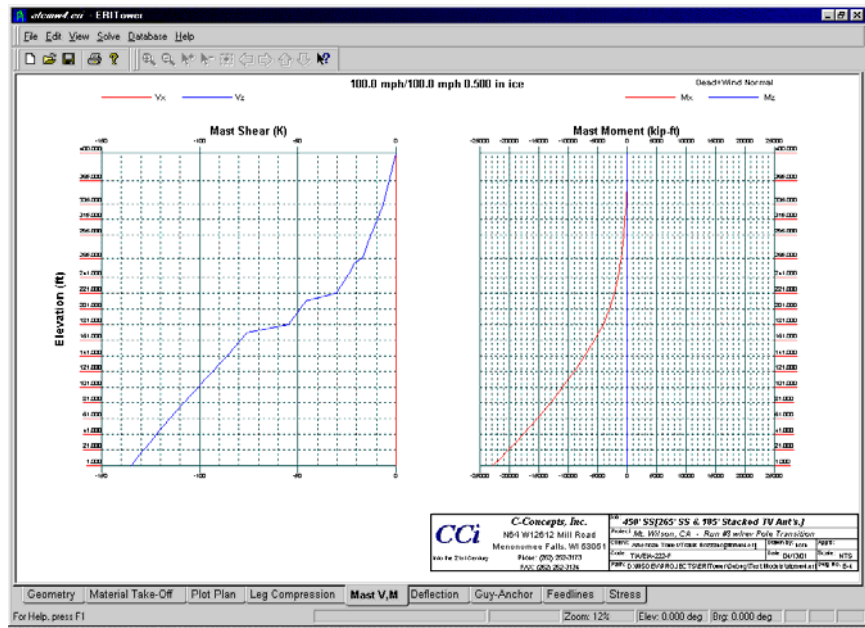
atcmw4.eri - ERITower

File Edit View Solve Database Help

100.0 mph/100.0 mph 0.500 in ice

Dead+Wind Normal

Vx Vz

Mx Mz

Mast Shear (K)

-150 -100 -50 0

Mast Moment (kip-ft)

-25000 -20000 -15000 -10000 -5000 0 5000 10000 15000 20000 25000

Elevation (ft)

400.000
1.000

-150 -100 -50 0

-25000 -20000 -15000 -10000 -5000 0 5000 10000 15000 20000 25000

CCi

C-Concepts, Inc.
N64 W12612 Mill Road
Menomonee Falls, WI 53051
Phone: (262) 252-3173
FAX: (262) 252-3174

Job: 450' SS(265' SS & 185' Stacked TV Ant's.)
Project: Mt. Wilson, CA - Run #3 w/new Pole Transition
Client: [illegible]
Drawn by: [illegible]
App'd:
Code: TIA/EIA-222-F
Date: 04/13/01
Scale: NTS
Path: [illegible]
Dwg No. E-4

Geometry | Material Take-Off | Plot Plan | Leg Compression | Mast V,M | Deflection | Guy-Anchor | Feedlines | Stress

For Help, press F1

Zoom: 12% | Elev: 0.000 deg | Brg: 0.000 deg